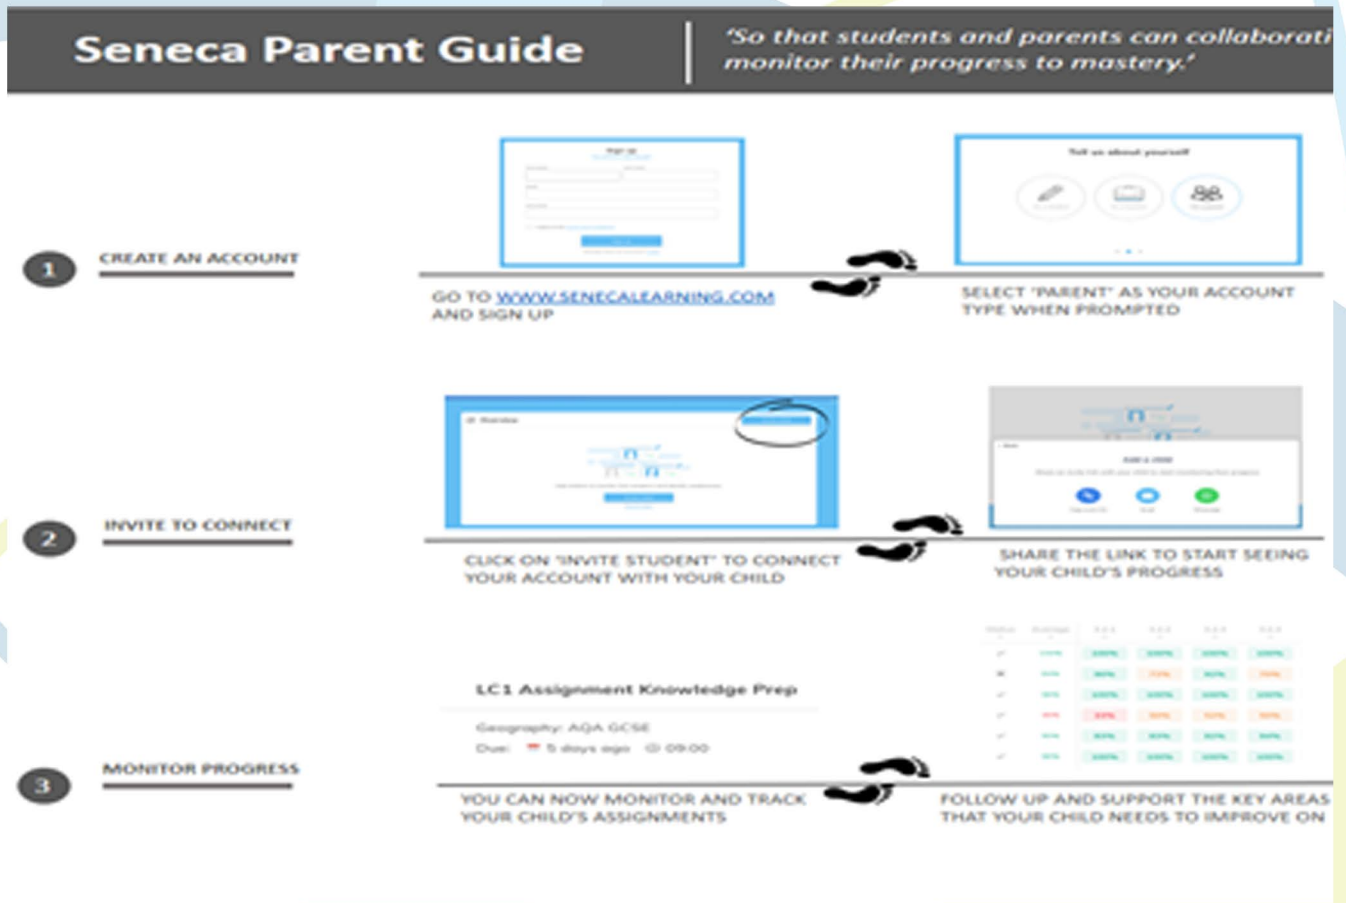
Seneca Parent Guide

'So that students and parents can collaborati monitor their progress to mastery.'

1 CREATE AN ACCOUNT

Tell us about yourself

GO TO WWW.SENECALEARNING.COM AND SIGN UP

SELECT 'PARENT' AS YOUR ACCOUNT TYPE WHEN PROMPTED

2 INVITE TO CONNECT

CLICK ON 'INVITE STUDENT' TO CONNECT YOUR ACCOUNT WITH YOUR CHILD

SHARE THE LINK TO START SEEING YOUR CHILD'S PROGRESS

3 MONITOR PROGRESS

LC1 Assignment Knowledge Prep

Geography: AQA GCSE

Due: 5 days ago 09:00

YOU CAN NOW MONITOR AND TRACK YOUR CHILD'S ASSIGNMENTS

FOLLOW UP AND SUPPORT THE KEY AREAS THAT YOUR CHILD NEEDS TO IMPROVE ON